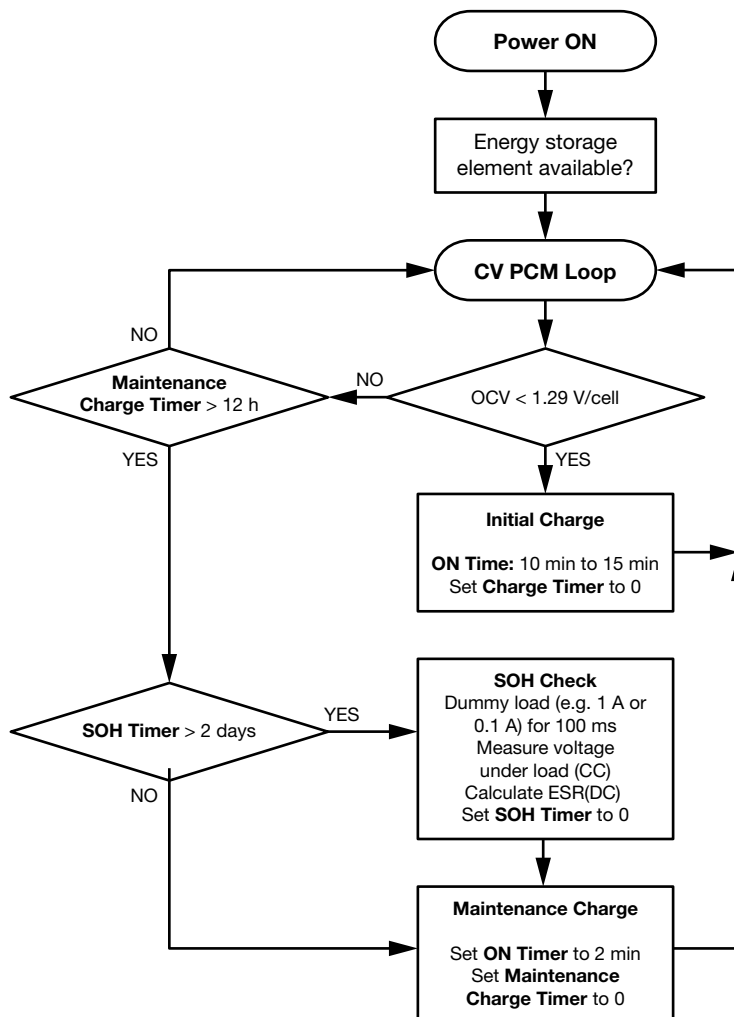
Power ON

Energy storage element available?

CV PCM Loop

NO

Maintenance Charge Timer > 12 h

NO

OCV < 1.29 V/cell

YES

YES

Initial Charge

ON Time: 10 min to 15 min
Set Charge Timer to 0

SOH Timer > 2 days

YES

NO

SOH Check
Dummy load (e.g. 1 A or 0.1 A) for 100 ms
Measure voltage under load (CC)
Calculate ESR(DC)
Set SOH Timer to 0

Maintenance Charge

Set ON Timer to 2 min
Set Maintenance Charge Timer to 0